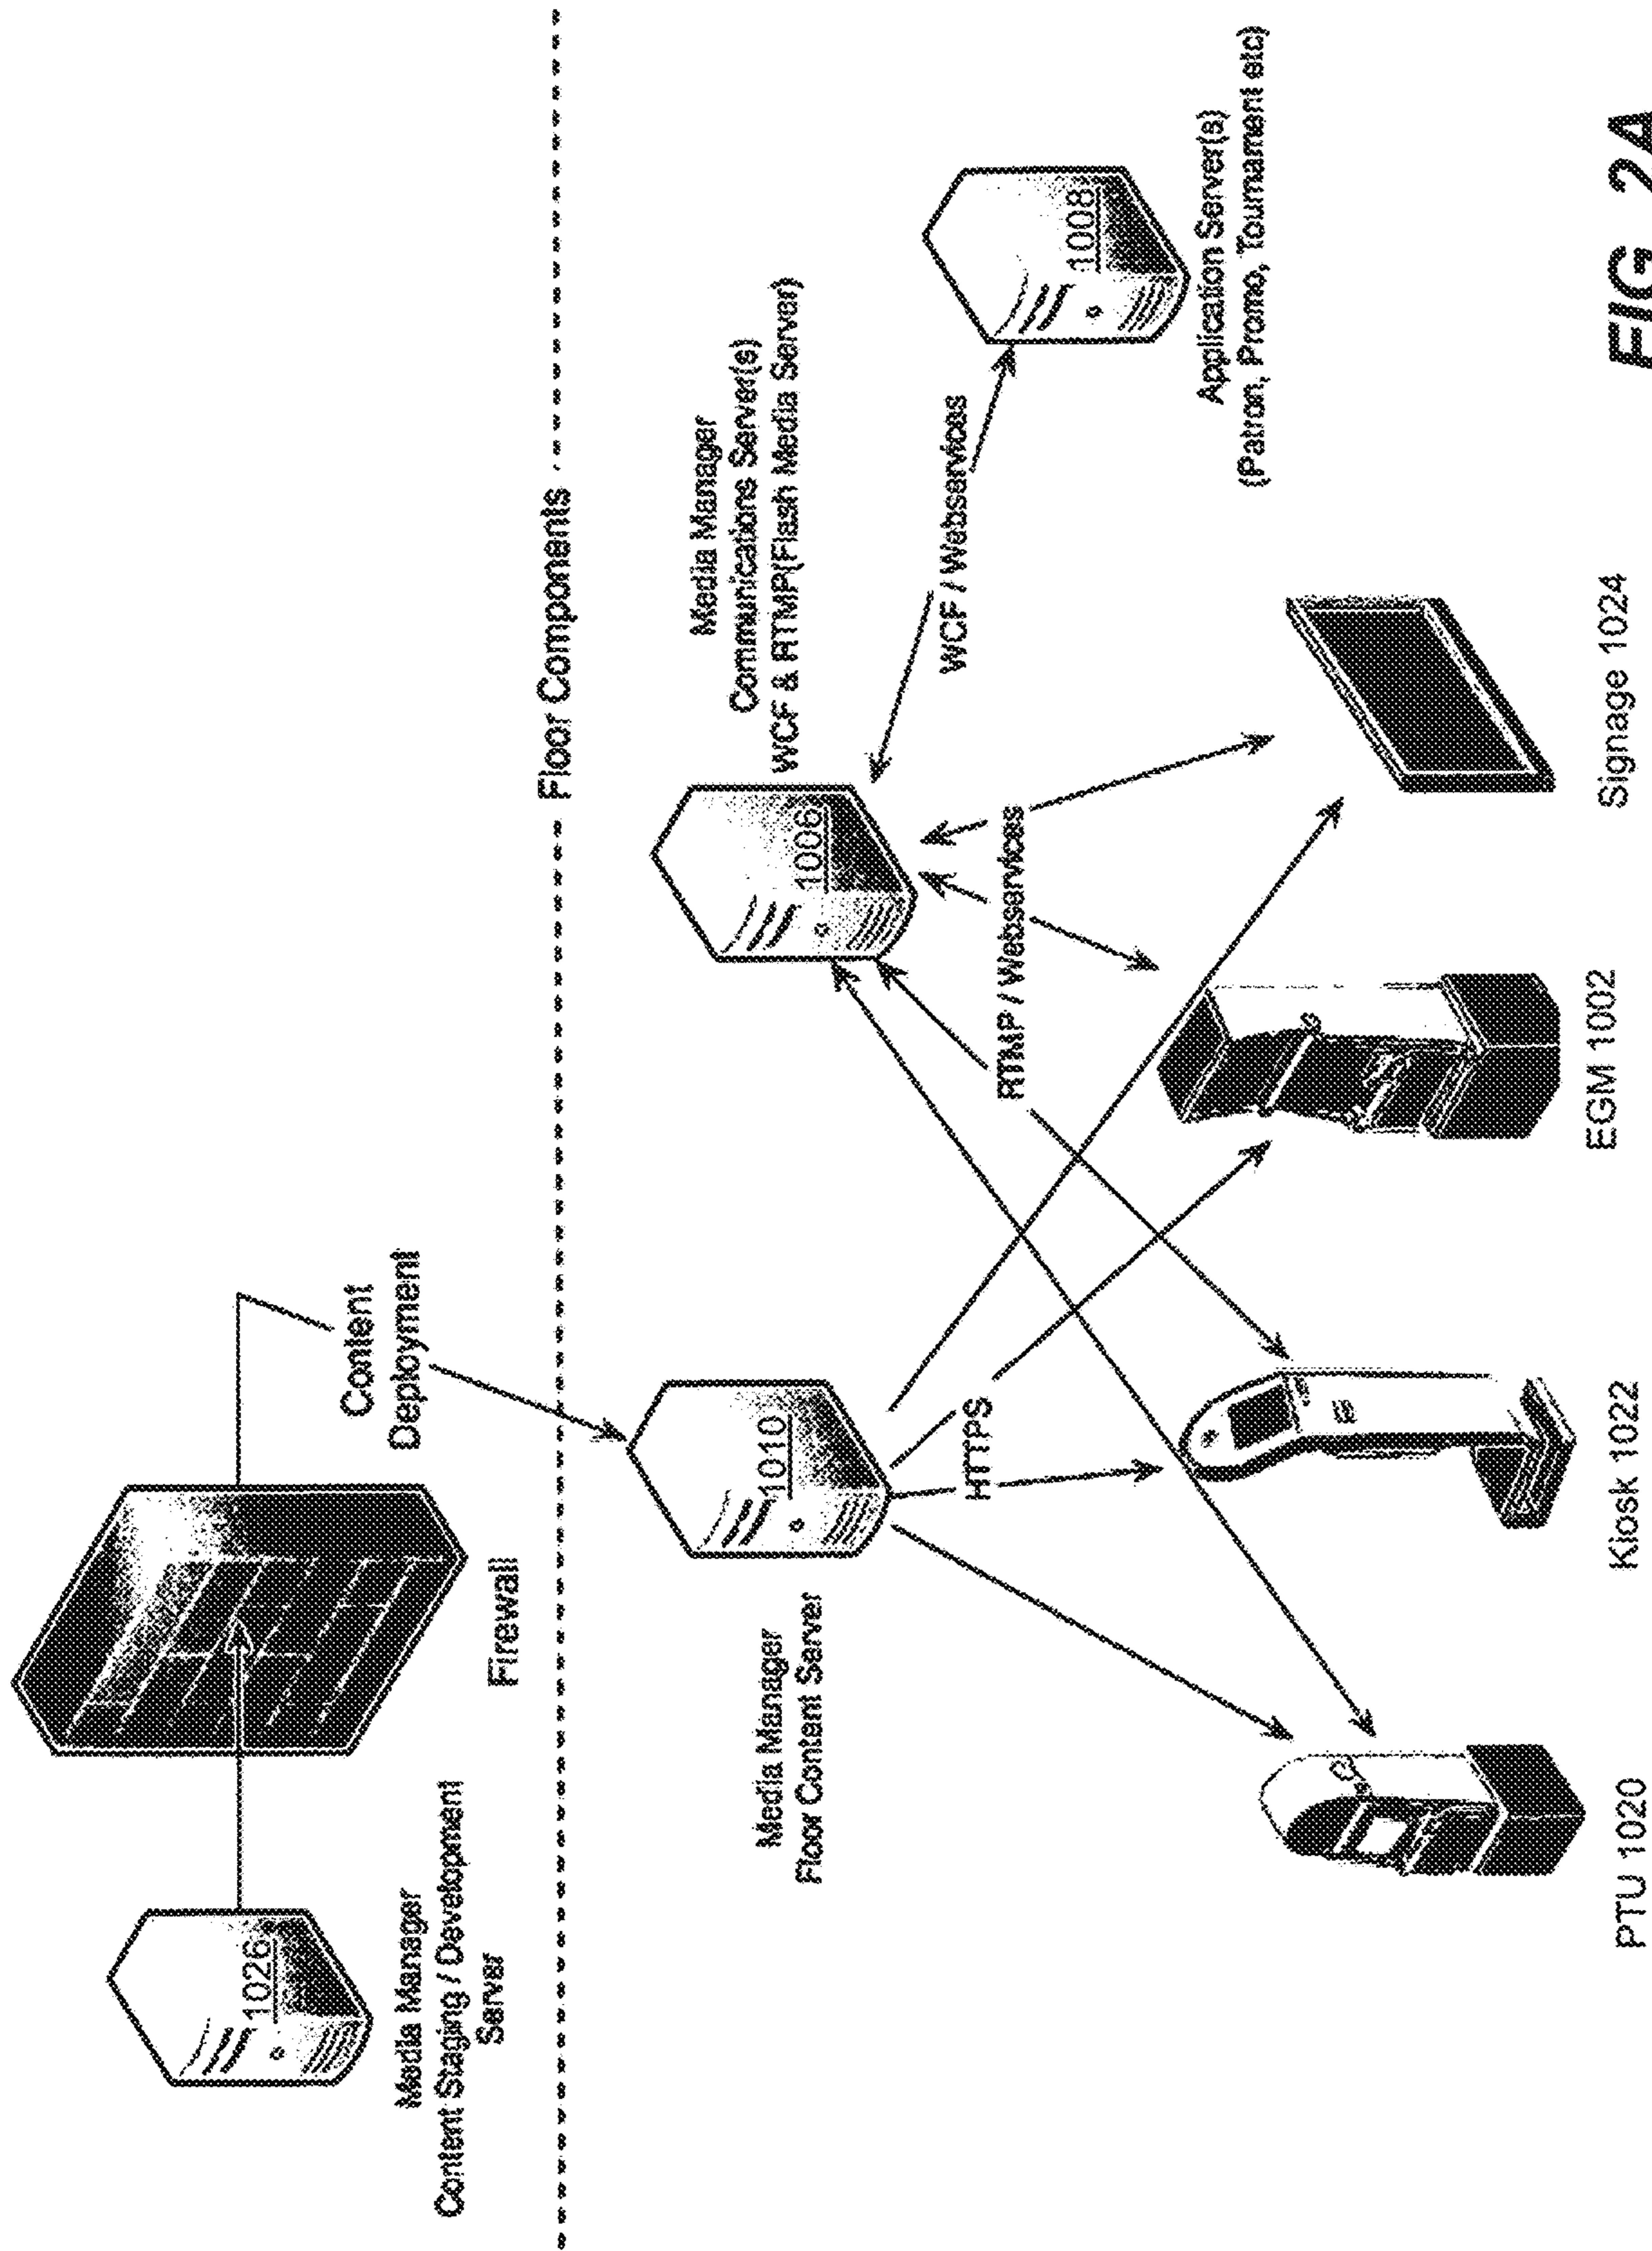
1026
Media Manager
Content Staging / Development Server

Firewall

Content Deployment

Floor Components

1010
Media Manager
Floor Content Server

1006
Media Manager
Communications Server(s)
WCF & RTMP(Flash Media Server)

1008
Application Server(s)
(Patron, Promo, Tournament etc)

WCF / Webservices

RTMP / Webservices

HTTPS

PTU 1020

Kiosk 1022

EGM 1002

Signage 1024

FIG. 2A